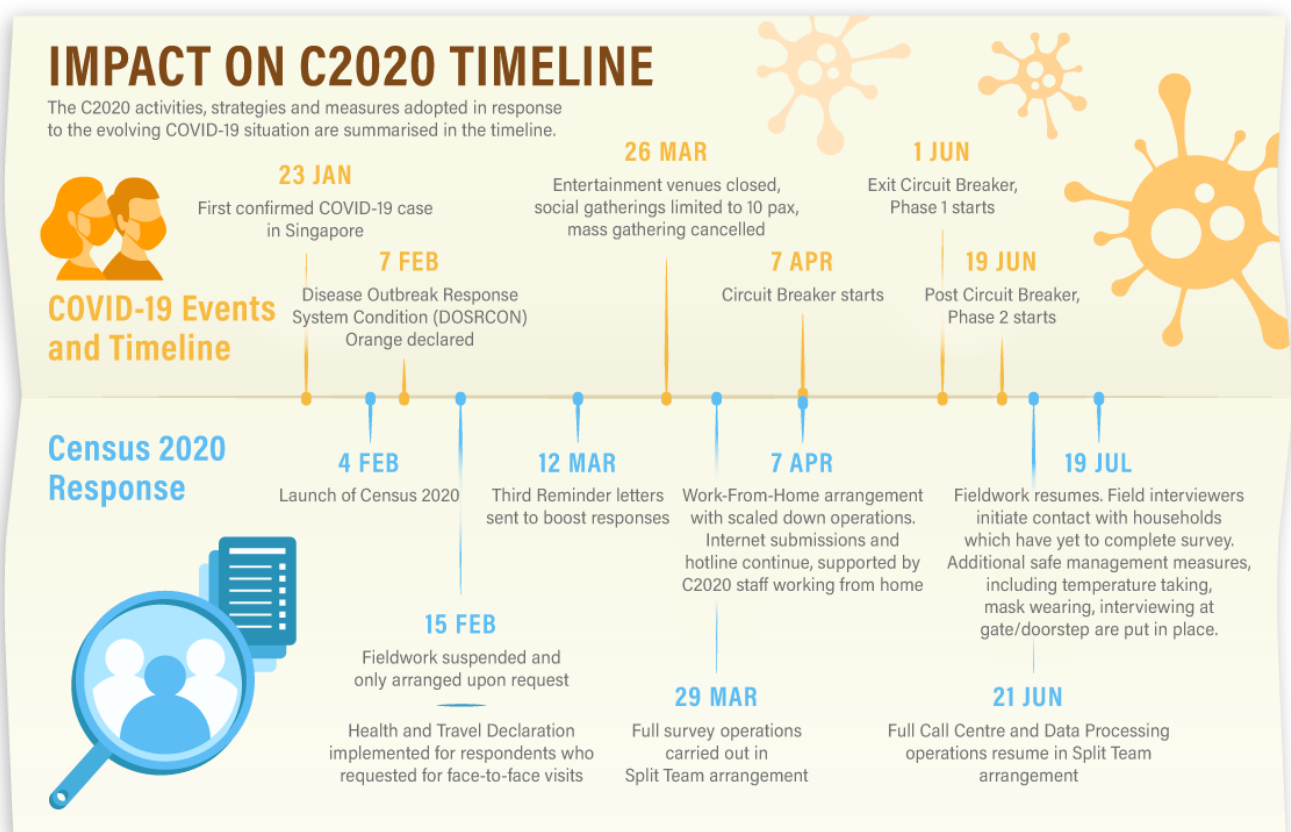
IMPACT ON C2020 TIMELINE

The C2020 activities, strategies and measures adopted in response to the evolving COVID-19 situation are summarised in the timeline.

COVID-19 Events and Timeline

23 JAN
First confirmed COVID-19 case in Singapore

7 FEB
Disease Outbreak Response System Condition (DOSRCON) Orange declared

26 MAR
Entertainment venues closed, social gatherings limited to 10 pax, mass gathering cancelled

7 APR
Circuit Breaker starts

1 JUN
Exit Circuit Breaker, Phase 1 starts

19 JUN
Post Circuit Breaker, Phase 2 starts

Census 2020 Response

4 FEB
Launch of Census 2020

15 FEB
Fieldwork suspended and only arranged upon request

Health and Travel Declaration implemented for respondents who requested for face-to-face visits

12 MAR
Third Reminder letters sent to boost responses

29 MAR
Full survey operations carried out in Split Team arrangement

7 APR
Work-From-Home arrangement with scaled down operations. Internet submissions and hotline continue, supported by C2020 staff working from home

21 JUN
Full Call Centre and Data Processing operations resume in Split Team arrangement

19 JUL
Fieldwork resumes. Field interviewers initiate contact with households which have yet to complete survey. Additional safe management measures, including temperature taking, mask wearing, interviewing at gate/doorstep are put in place.